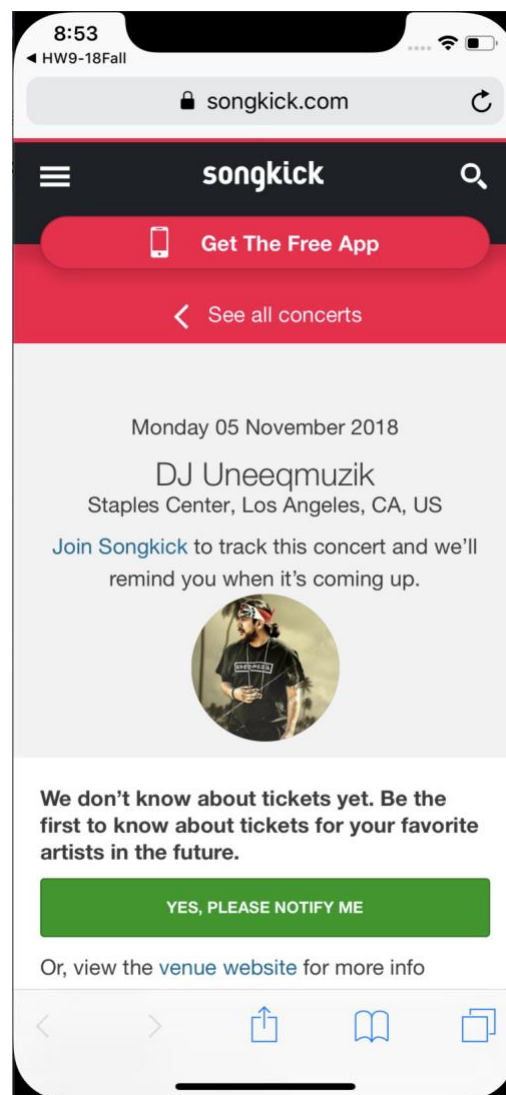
8:53
◀ HW9-18Fall

songkick.com

songkick

Get The Free App

See all concerts

Monday 05 November 2018

DJ Uneeqmuzik

Staples Center, Los Angeles, CA, US

Join Songkick to track this concert and we'll remind you when it's coming up.

We don't know about tickets yet. Be the first to know about tickets for your favorite artists in the future.

YES, PLEASE NOTIFY ME

Or, view the venue website for more info